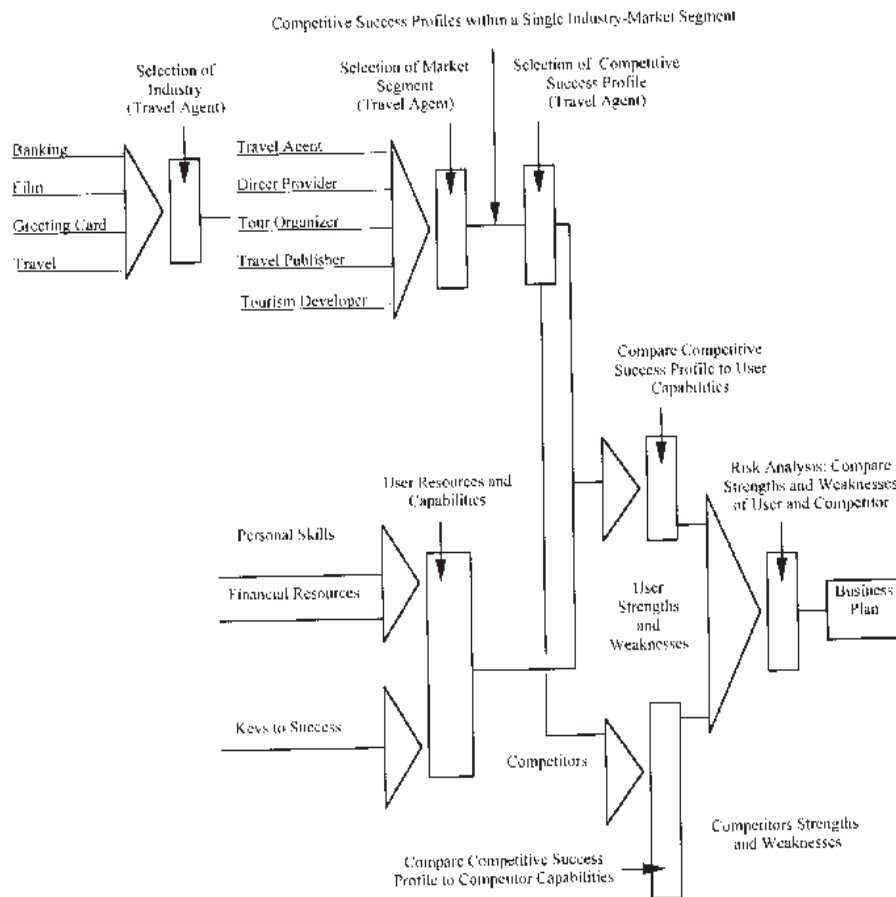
Competitive Success Profiles within a Single Industry-Market Segment

Selection of Industry (Travel Agent)

Banking

Film

Greeting Card

Travel

Selection of Market Segment (Travel Agent)

Travel Agent

Direct Provider

Tour Organizer

Travel Publisher

Tourism Developer

Selection of Competitive Success Profile (Travel Agent)

Compare Competitive Success Profile to User Capabilities

Risk Analysis: Compare Strengths and Weaknesses of User and Competitor

User Resources and Capabilities

Personal Skills

Financial Resources

Keys to Success

User Strengths and Weaknesses

Business Plan

Competitors

Competitors Strengths and Weaknesses

Compare Competitive Success Profile to Competitor Capabilities